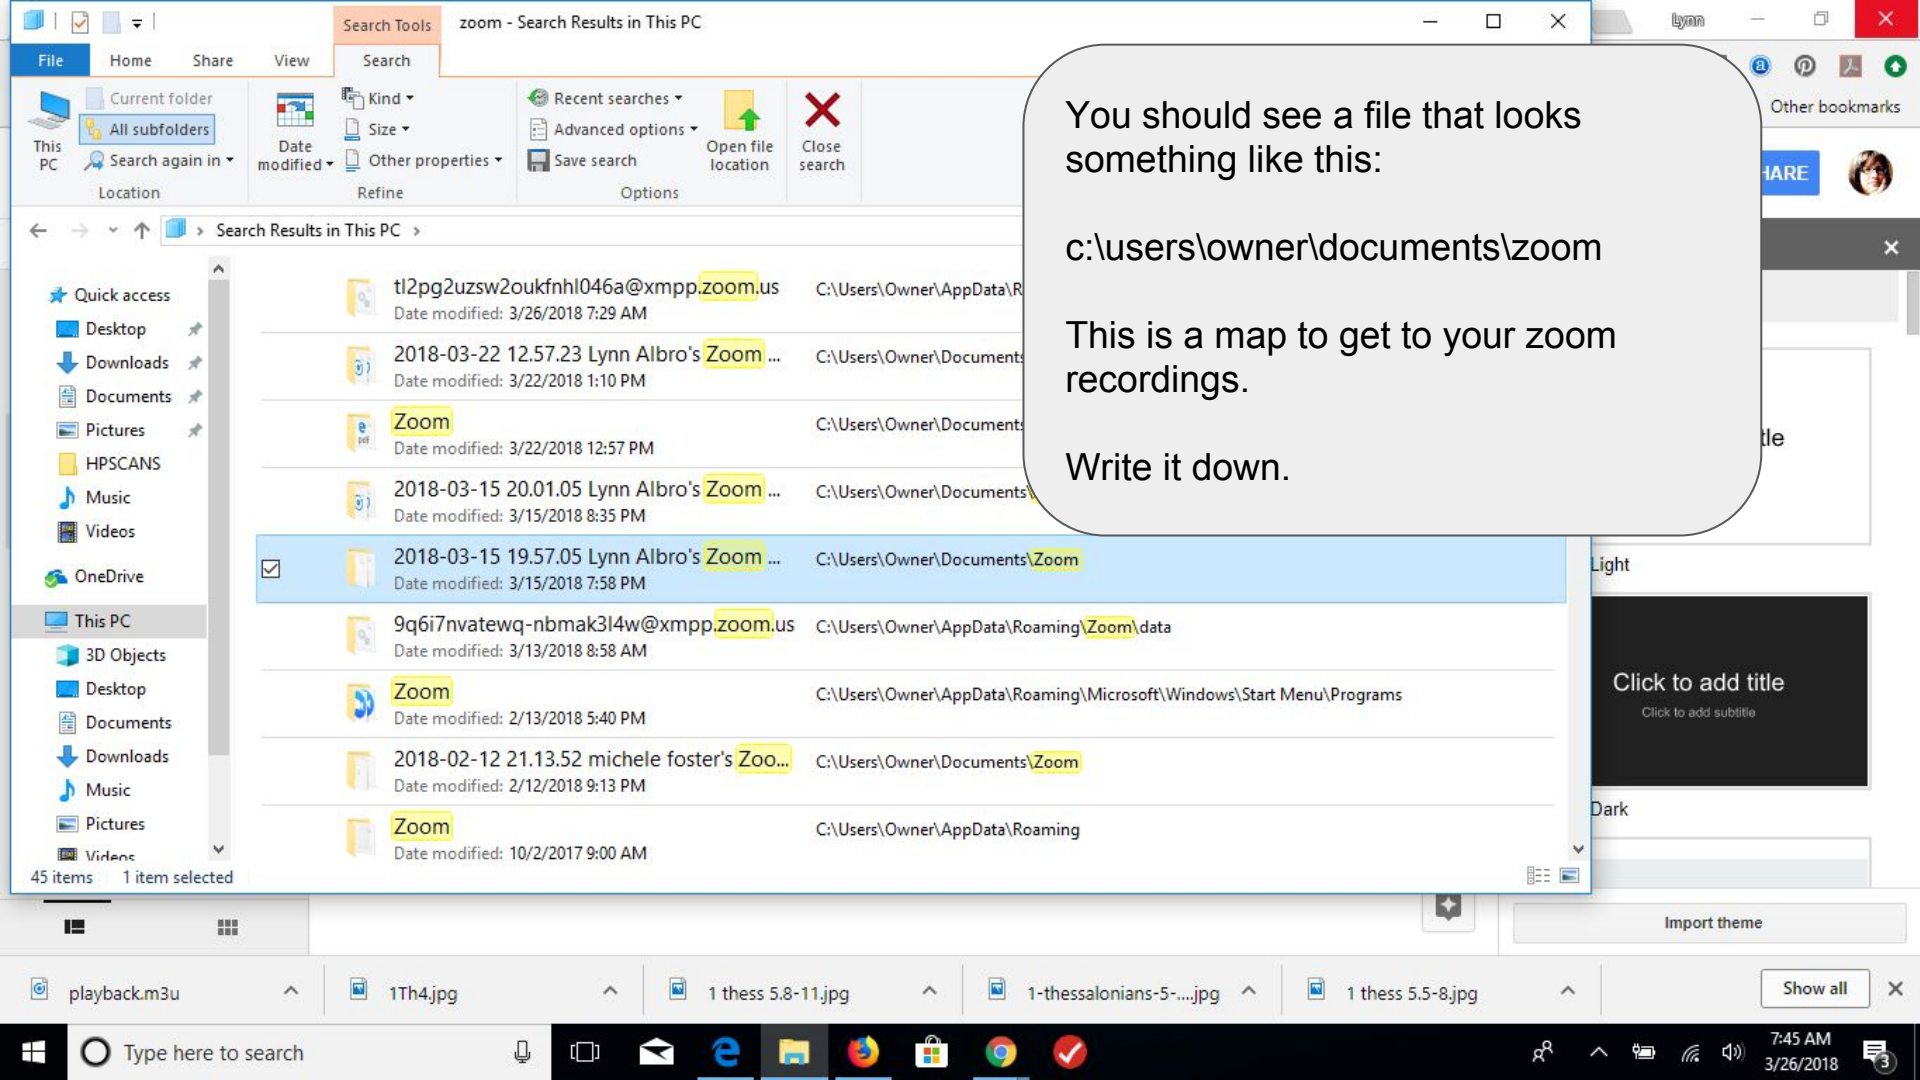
Search Tools   zoom - Search Results in This PC

File   Home   Share   View   Search

This PC   Current folder   All subfolders   Search again in   Location
Date modified   Kind   Size   Other properties   Refine
Recent searches   Advanced options   Save search   Open file location   Close search   Options

Search Results in This PC

Quick access
Desktop
Downloads
Documents
Pictures
HPSCANS
Music
Videos
OneDrive
This PC
3D Objects
Desktop
Documents
Downloads
Music
Pictures
Videos

tl2pg2uzsw2oukfnhl046a@xmpp.zoom.us   Date modified: 3/26/2018 7:29 AM   C:\Users\Owner\AppData\R
2018-03-22 12.57.23 Lynn Albro's Zoom ...   Date modified: 3/22/2018 1:10 PM   C:\Users\Owner\Document
Zoom   Date modified: 3/22/2018 12:57 PM   C:\Users\Owner\Document
2018-03-15 20.01.05 Lynn Albro's Zoom ...   Date modified: 3/15/2018 8:35 PM   C:\Users\Owner\Documents
2018-03-15 19.57.05 Lynn Albro's Zoom ...   Date modified: 3/15/2018 7:58 PM   C:\Users\Owner\Documents\Zoom
9q6i7nvatewq-nbmak3l4w@xmpp.zoom.us   Date modified: 3/13/2018 8:58 AM   C:\Users\Owner\AppData\Roaming\Zoom\data
Zoom   Date modified: 2/13/2018 5:40 PM   C:\Users\Owner\AppData\Roaming\Microsoft\Windows\Start Menu\Programs
2018-02-12 21.13.52 michele foster's Zoo...   Date modified: 2/12/2018 9:13 PM   C:\Users\Owner\Documents\Zoom
Zoom   Date modified: 10/2/2017 9:00 AM   C:\Users\Owner\AppData\Roaming

45 items   1 item selected

You should see a file that looks something like this:

c:\users\owner\documents\zoom

This is a map to get to your zoom recordings.

Write it down.

Lynn
Other bookmarks
HARE
tle
Light
Click to add title
Click to add subtitle
Dark
Import theme

playback.m3u   1Th4.jpg   1 thess 5.8-11.jpg   1-thessalonians-5-....jpg   1 thess 5.5-8.jpg   Show all

Type here to search
7:45 AM
3/26/2018